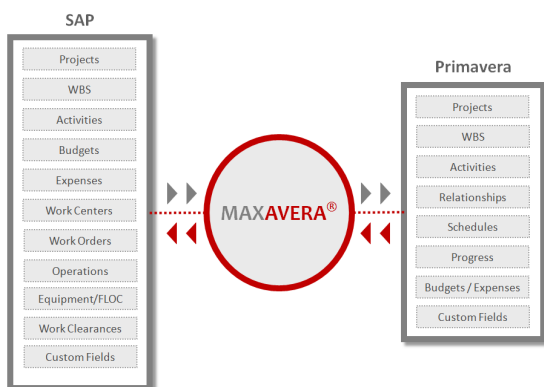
SAP

Projects
WBS
Activities
Budgets
Expenses
Work Centers
Work Orders
Operations
Equipment/FLOC
Work Clearances
Custom Fields

MAXAVERA®

Primavera

Projects
WBS
Activities
Relationships
Schedules
Progress
Budgets / Expenses
Custom Fields